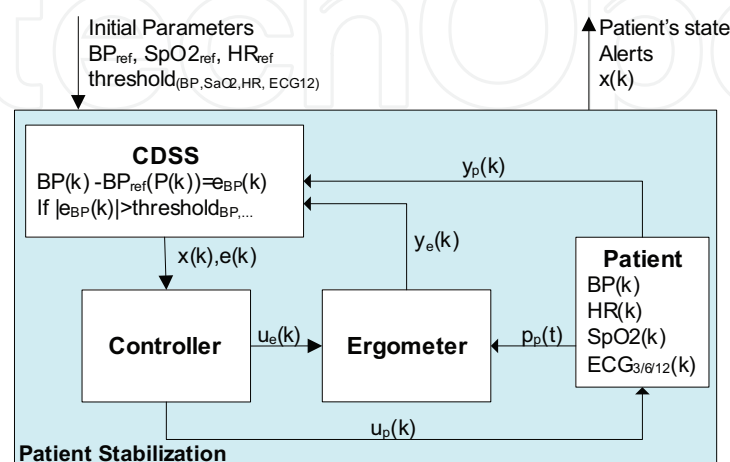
Initial Parameters
$BP_{ref}$, $SpO2_{ref}$, $HR_{ref}$
$threshold_{(BP, SaO2, HR, ECG12)}$

Patient's state
Alerts
x(k)

**CDSS**
$BP(k) - BP_{ref}(P(k)) = e_{BP}(k)$
If $|e_{BP}(k)| > threshold_{BP,...}$

$y_p(k)$

$y_e(k)$

x(k),e(k)

**Patient**
BP(k)
HR(k)
SpO2(k)
$ECG_{3/6/12}(k)$

**Controller**

$u_e(k)$

**Ergometer**

$p_p(t)$

$u_p(k)$

**Patient Stabilization**